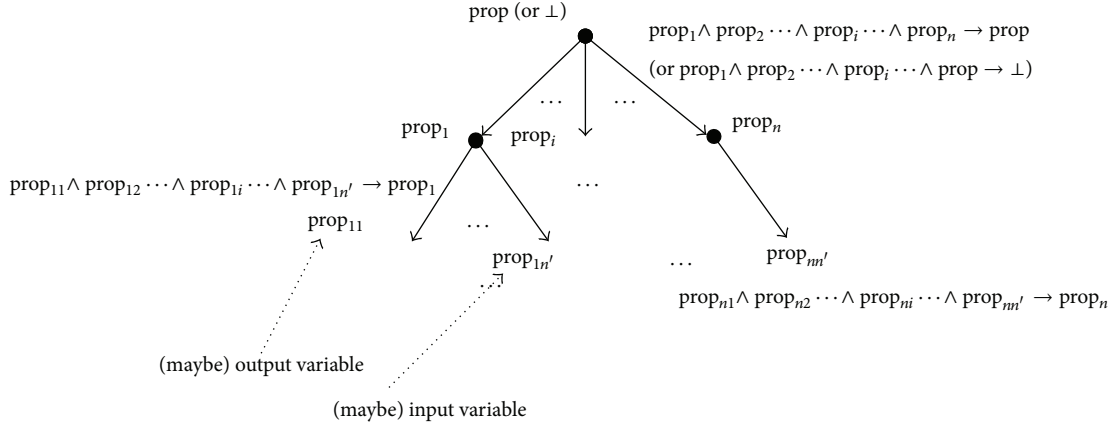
prop (or $\bot$)

$\text{prop}_1 \wedge \text{prop}_2 \cdots \wedge \text{prop}_i \cdots \wedge \text{prop}_n \rightarrow \text{prop}$

(or $\text{prop}_1 \wedge \text{prop}_2 \cdots \wedge \text{prop}_i \cdots \wedge \text{prop} \rightarrow \bot$)

$\cdots$ $\cdots$

$\text{prop}_1$ $\text{prop}_i$ $\text{prop}_n$

$\text{prop}_{11} \wedge \text{prop}_{12} \cdots \wedge \text{prop}_{1i} \cdots \wedge \text{prop}_{1n'} \rightarrow \text{prop}_1$

$\cdots$

$\text{prop}_{11}$ $\cdots$

$\text{prop}_{1n'}$ $\cdots$ $\text{prop}_{nn'}$

$\cdots$

$\text{prop}_{n1} \wedge \text{prop}_{n2} \cdots \wedge \text{prop}_{ni} \cdots \wedge \text{prop}_{nn'} \rightarrow \text{prop}_n$

(maybe) output variable

(maybe) input variable